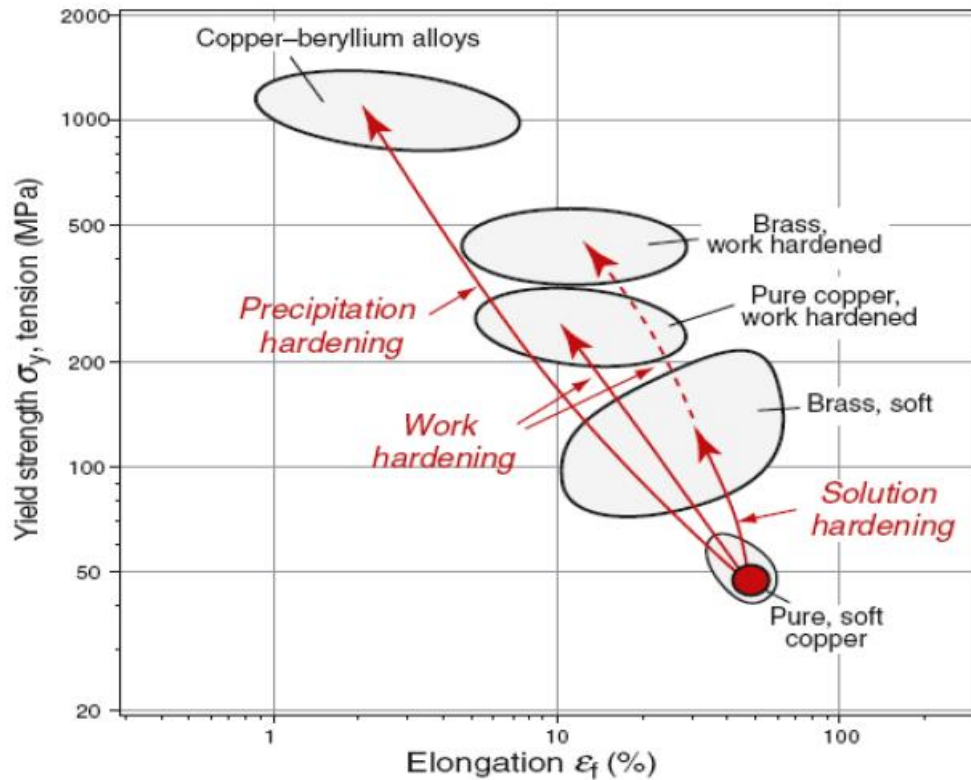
2000
1000
500
200
100
50
20

Yield strength $\sigma_y$, tension (MPa)

Copper–beryllium alloys

Brass, work hardened

Precipitation hardening

Pure copper, work hardened

Brass, soft

Work hardening

Solution hardening

Pure, soft copper

1
10
100

Elongation $\varepsilon_f$ (%)